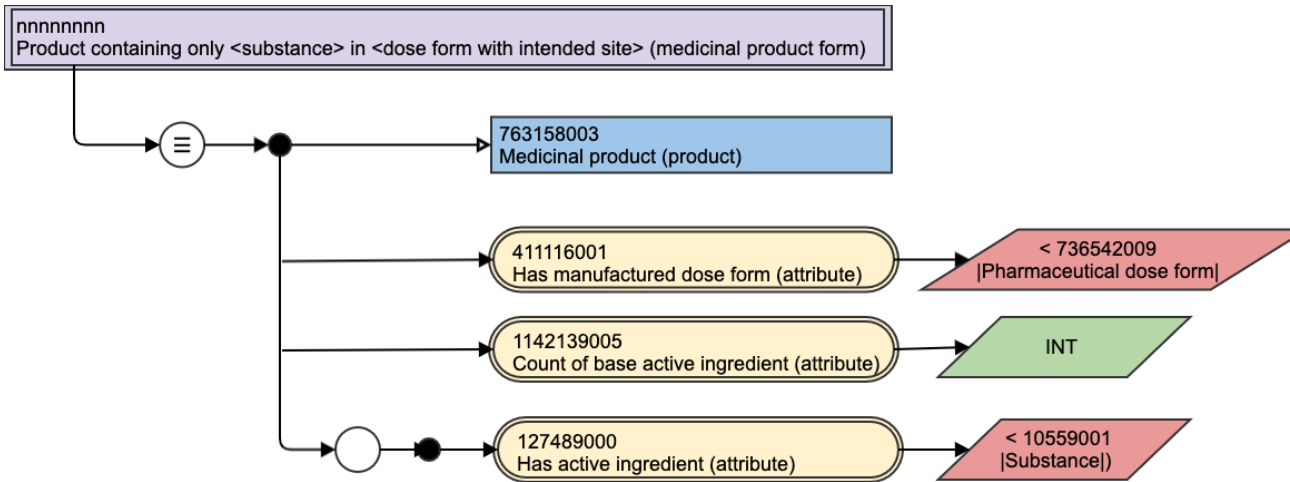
nnnnnnnn
Product containing only <substance> in <dose form with intended site> (medicinal product form)

≡

763158003
Medicinal product (product)

411116001
Has manufactured dose form (attribute)

< 736542009
|Pharmaceutical dose form|

1142139005
Count of base active ingredient (attribute)

INT

127489000
Has active ingredient (attribute)

< 10559001
|Substance|)